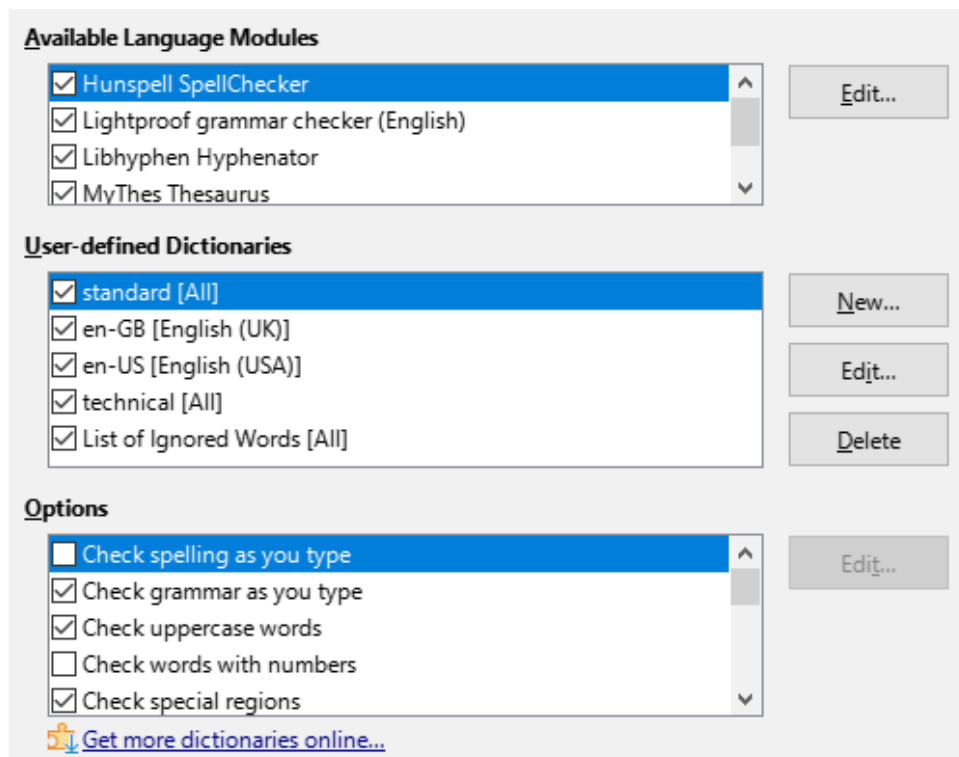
Available Language Modules

Hunspell SpellChecker
Lightproof grammar checker (English)
Libhyphen Hyphenator
MyThes Thesaurus

Edit...

User-defined Dictionaries

standard [All]
en-GB [English (UK)]
en-US [English (USA)]
technical [All]
List of Ignored Words [All]

New...
Edit...
Delete

Options

Check spelling as you type
Check grammar as you type
Check uppercase words
Check words with numbers
Check special regions

Edit...

Get more dictionaries online...